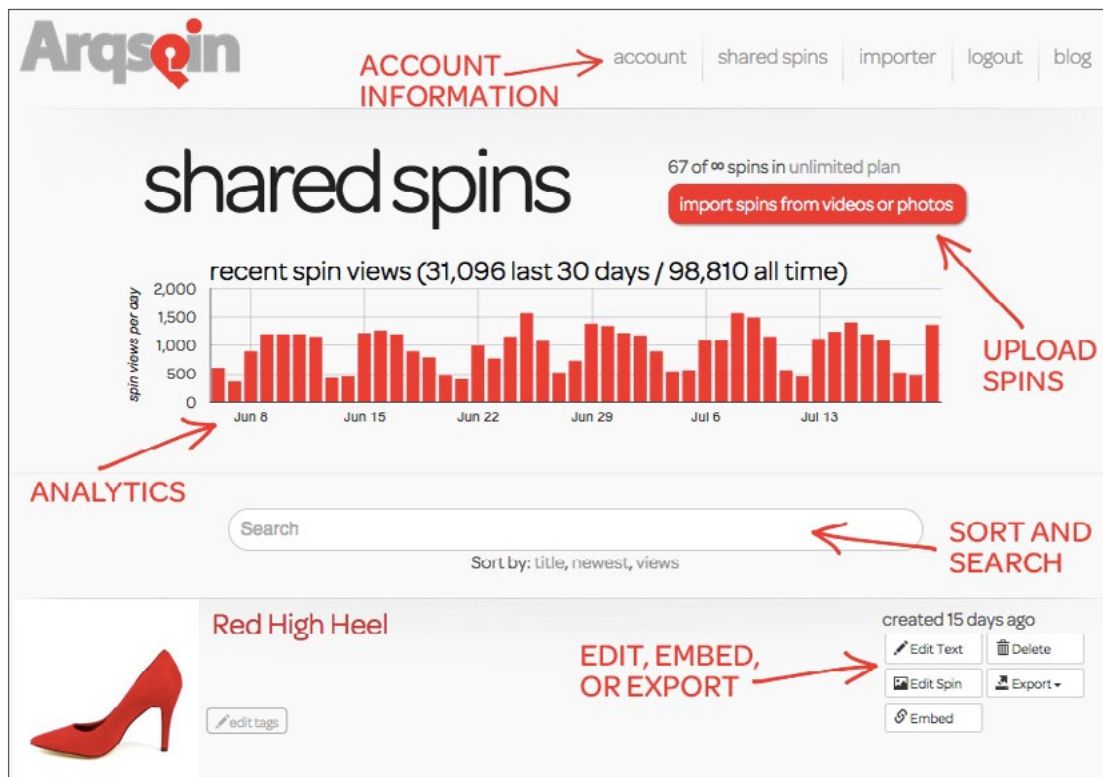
Arqspin

ACCOUNT INFORMATION

account | shared spins | importer | logout | blog

shared spins

67 of ∞ spins in unlimited plan

import spins from videos or photos

recent spin views (31,096 last 30 days / 98,810 all time)

spin views per day

2,000
1,500
1,000
500
0

Jun 8 Jun 15 Jun 22 Jun 29 Jul 6 Jul 13

UPLOAD SPINS

ANALYTICS

Search

SORT AND SEARCH

Sort by: title, newest, views

Red High Heel

created 15 days ago

Edit Text
Delete

EDIT, EMBED, OR EXPORT

Edit Spin
Export

Embed

edit tags